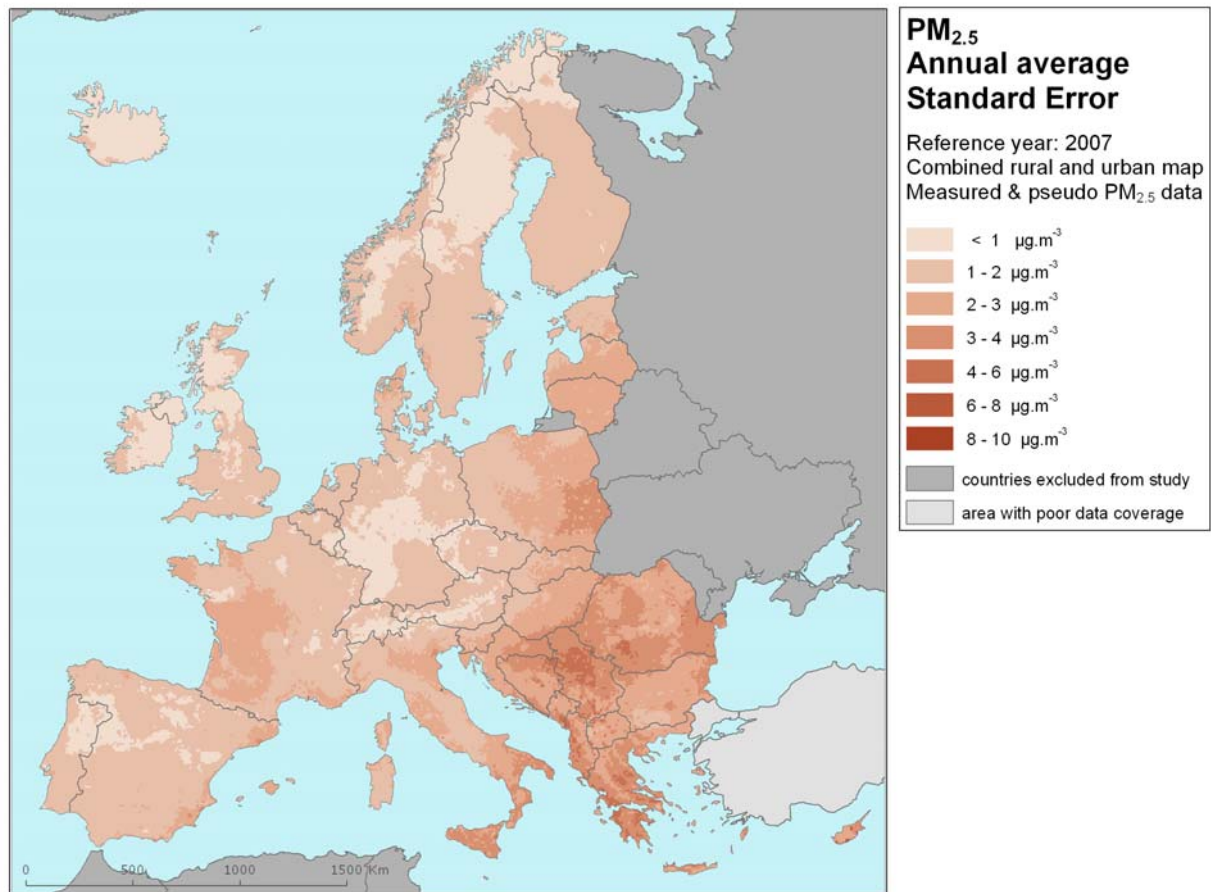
$PM_{2.5}$
Annual average
Standard Error

Reference year: 2007
Combined rural and urban map
Measured & pseudo $PM_{2.5}$ data

< 1 $\mu g.m^{-3}$
1 - 2 $\mu g.m^{-3}$
2 - 3 $\mu g.m^{-3}$
3 - 4 $\mu g.m^{-3}$
4 - 6 $\mu g.m^{-3}$
6 - 8 $\mu g.m^{-3}$
8 - 10 $\mu g.m^{-3}$
countries excluded from study
area with poor data coverage

0 500 1000 1500 Km